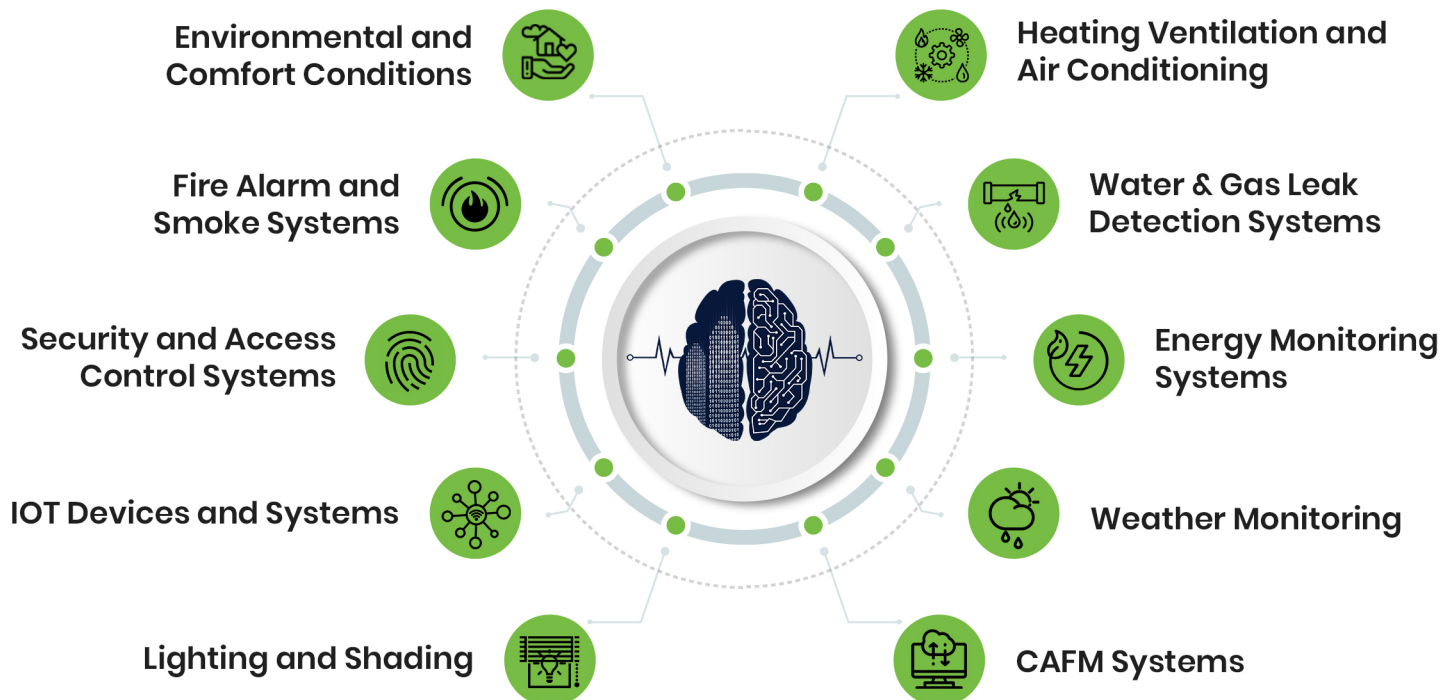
Environmental and Comfort Conditions

Heating Ventilation and Air Conditioning

Fire Alarm and Smoke Systems

Water & Gas Leak Detection Systems

Security and Access Control Systems

Energy Monitoring Systems

IOT Devices and Systems

Weather Monitoring

Lighting and Shading

CAFM Systems